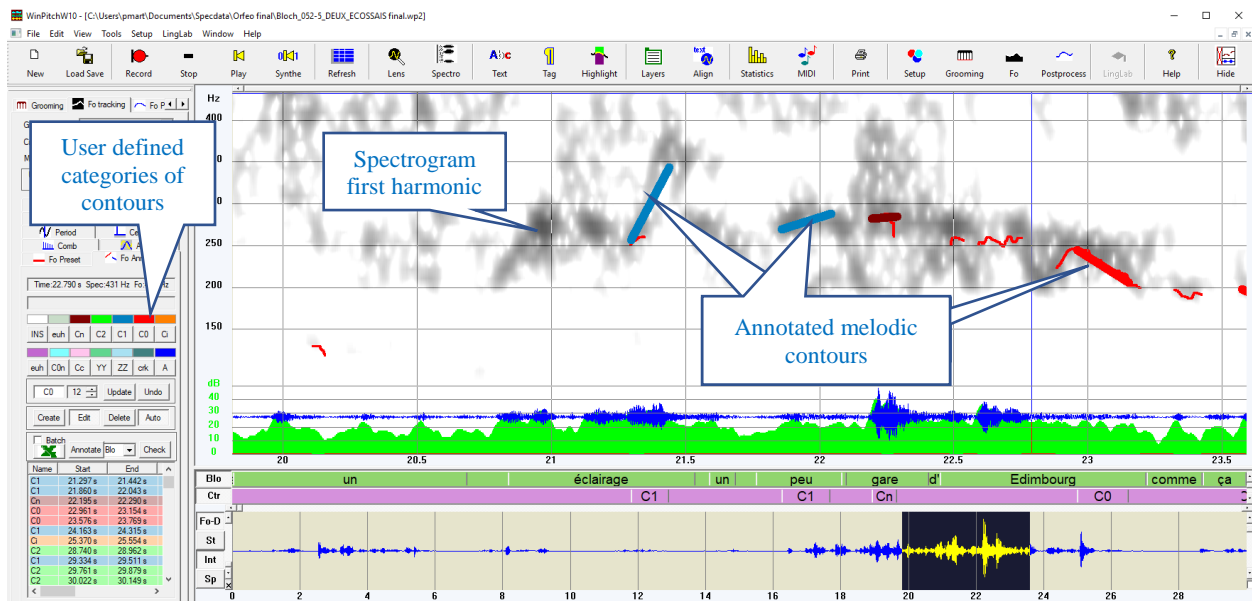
WinPitchW10 - [C:\Users\pmart\Documents\Specdata\Orfeo final\Bloch_052-5_DEUX_ECOSSAIS final.wp2]

File Edit View Tools Setup LingLab Window Help

New Load Save Record Stop Play Synthe Refresh Lens Spectro Text Tag Highlight Layers Align Statistics MIDI Print Setup Grooming Fo Postprocess LingLab Help Hide

Grooming Fo tracking Fo P

User defined categories of contours

Spectrogram first harmonic

Annotated melodic contours

Period Comb Fo Preset

Time:22.790 s Spec:431 Hz

INS euh Cn C2 C1 C0 Ci
euh C0n Cc YY ZZ crk A

C0 12 Update Undo

Create Edit Delete Auto

Batch Annotate Blo Check

| Name | Start | End |
|---|---|---|
| C1 | 21.297 s | 21.442 s |
| C1 | 21.860 s | 22.043 s |
| Cn | 22.195 s | 22.290 s |
| C0 | 22.961 s | 23.154 s |
| C0 | 23.576 s | 23.769 s |
| C1 | 24.163 s | 24.315 s |
| Ci | 25.370 s | 25.554 s |
| C2 | 28.740 s | 28.962 s |
| C1 | 29.334 s | 29.511 s |
| C2 | 29.761 s | 29.879 s |
| C2 | 30.022 s | 30.149 s |

Hz 400 350 300 250 200 150

dB 40 30 20 10 0

20 20.5 21 21.5 22 22.5 23 23.5

Blo un éclairage un peu gare d' Edimbourg comme ça
Ctr C1 C1 Cn C0

Fo-D St Int Sp

0 2 4 6 8 10 12 14 16 18 20 22 24 26 28